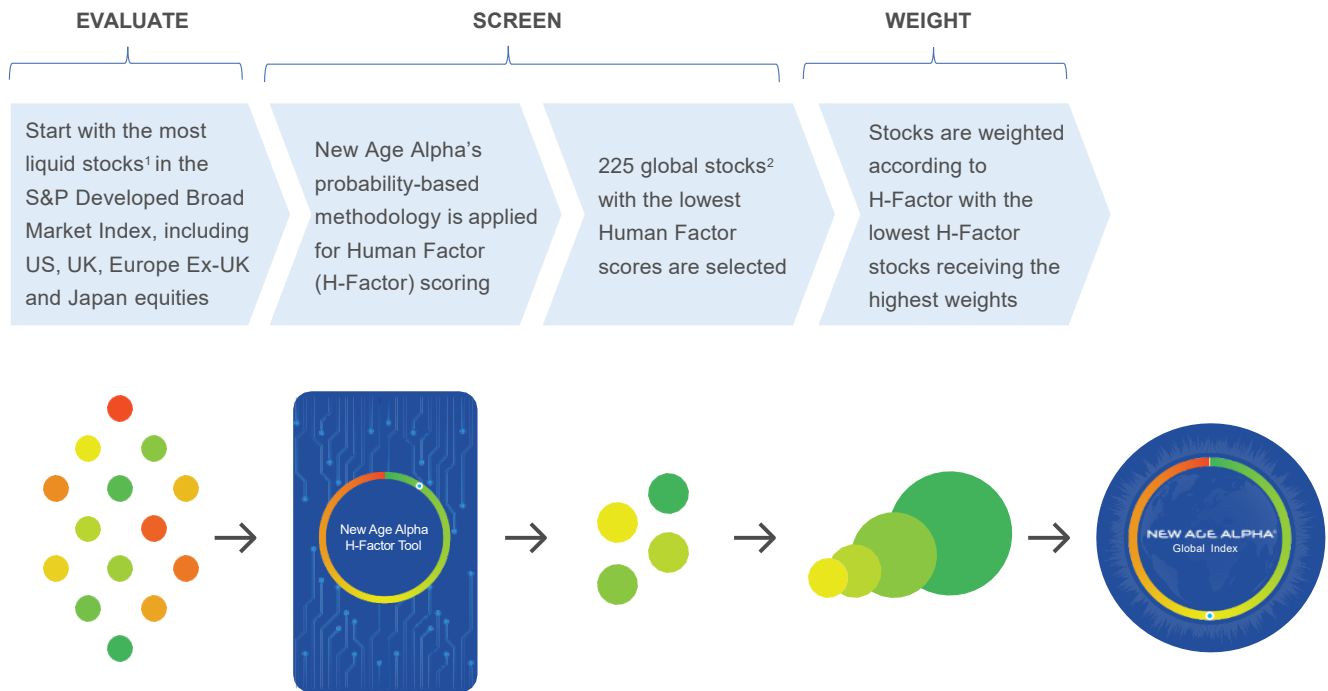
EVALUATE

SCREEN

WEIGHT

Start with the most liquid stocks$^1$ in the S&P Developed Broad Market Index, including US, UK, Europe Ex-UK and Japan equities

New Age Alpha's probability-based methodology is applied for Human Factor (H-Factor) scoring

225 global stocks$^2$ with the lowest Human Factor scores are selected

Stocks are weighted according to H-Factor with the lowest H-Factor stocks receiving the highest weights

New Age Alpha H-Factor Tool

NEW AGE ALPHA® Global Index